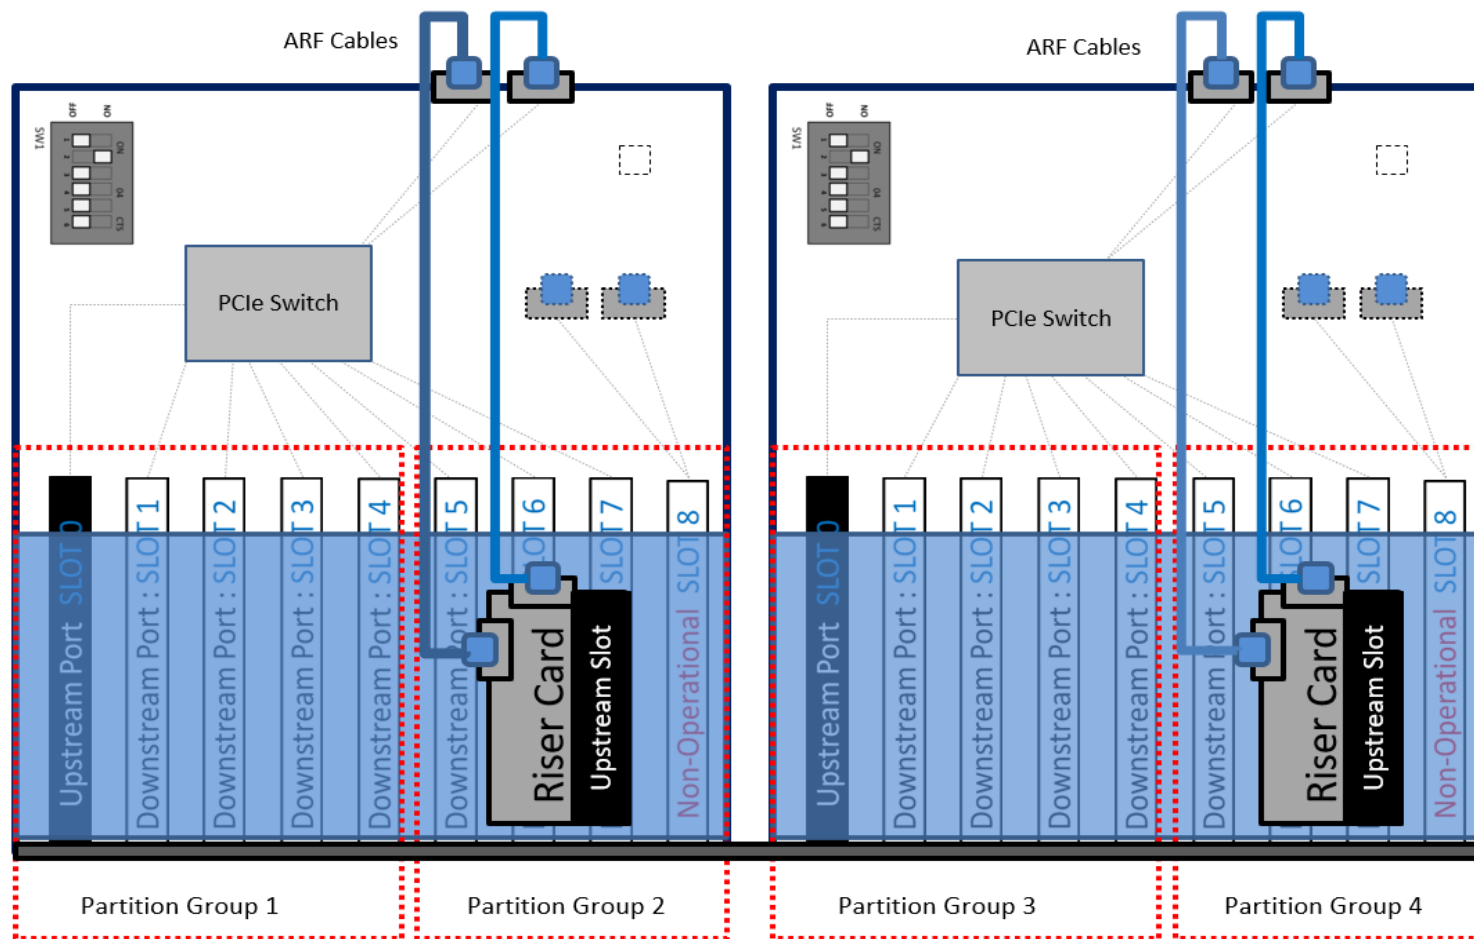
ARF Cables

ARF Cables

SW1
OFF ON
ON
04
CTS

SW1
OFF ON
ON
04
CTS

PCIe Switch

PCIe Switch

Upstream Port SLOT 0
Downstream Port : SLOT 1
Downstream Port : SLOT 2
Downstream Port : SLOT 3
Downstream Port : SLOT 4
Downstream Port : SLOT 5
SLOT 6
SLOT 7
Non-Operational SLOT 8
Riser Card
Upstream Slot

Upstream Port SLOT 0
Downstream Port : SLOT 1
Downstream Port : SLOT 2
Downstream Port : SLOT 3
Downstream Port : SLOT 4
Downstream Port : SLOT 5
SLOT 6
SLOT 7
Non-Operational SLOT 8
Riser Card
Upstream Slot

Partition Group 1

Partition Group 2

Partition Group 3

Partition Group 4